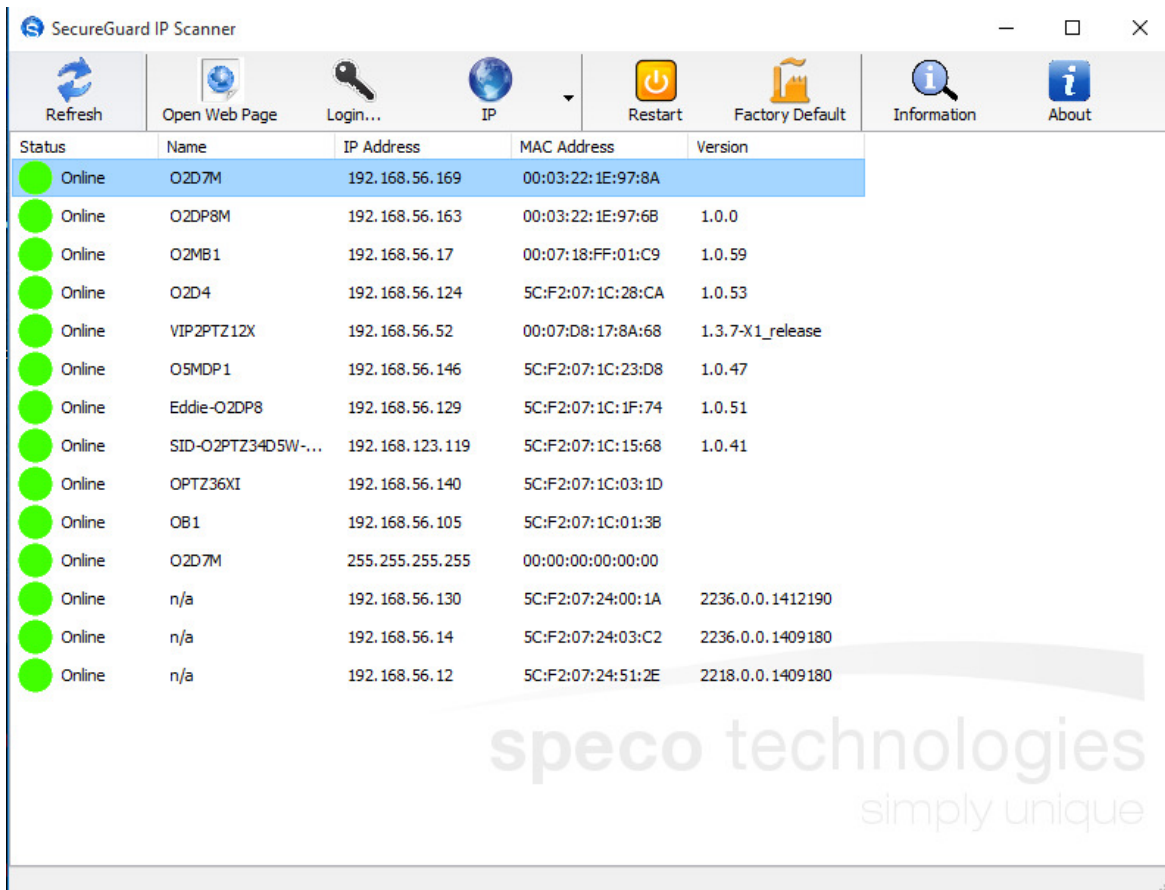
SecureGuard IP Scanner

Refresh | Open Web Page | Login... | IP | Restart | Factory Default | Information | About

| Status | Name | IP Address | MAC Address | Version |
|---|---|---|---|---|
| Online | O2D7M | 192.168.56.169 | 00:03:22:1E:97:8A | |
| Online | O2DP8M | 192.168.56.163 | 00:03:22:1E:97:6B | 1.0.0 |
| Online | O2MB1 | 192.168.56.17 | 00:07:18:FF:01:C9 | 1.0.59 |
| Online | O2D4 | 192.168.56.124 | 5C:F2:07:1C:28:CA | 1.0.53 |
| Online | VIP2PTZ12X | 192.168.56.52 | 00:07:D8:17:8A:68 | 1.3.7-X1_release |
| Online | O5MDP1 | 192.168.56.146 | 5C:F2:07:1C:23:D8 | 1.0.47 |
| Online | Eddie-O2DP8 | 192.168.56.129 | 5C:F2:07:1C:1F:74 | 1.0.51 |
| Online | SID-O2PTZ34D5W-... | 192.168.123.119 | 5C:F2:07:1C:15:68 | 1.0.41 |
| Online | OPTZ36XI | 192.168.56.140 | 5C:F2:07:1C:03:1D | |
| Online | OB1 | 192.168.56.105 | 5C:F2:07:1C:01:3B | |
| Online | O2D7M | 255.255.255.255 | 00:00:00:00:00:00 | |
| Online | n/a | 192.168.56.130 | 5C:F2:07:24:00:1A | 2236.0.0.1412190 |
| Online | n/a | 192.168.56.14 | 5C:F2:07:24:03:C2 | 2236.0.0.1409180 |
| Online | n/a | 192.168.56.12 | 5C:F2:07:24:51:2E | 2218.0.0.1409180 |

speco technologies
simply unique